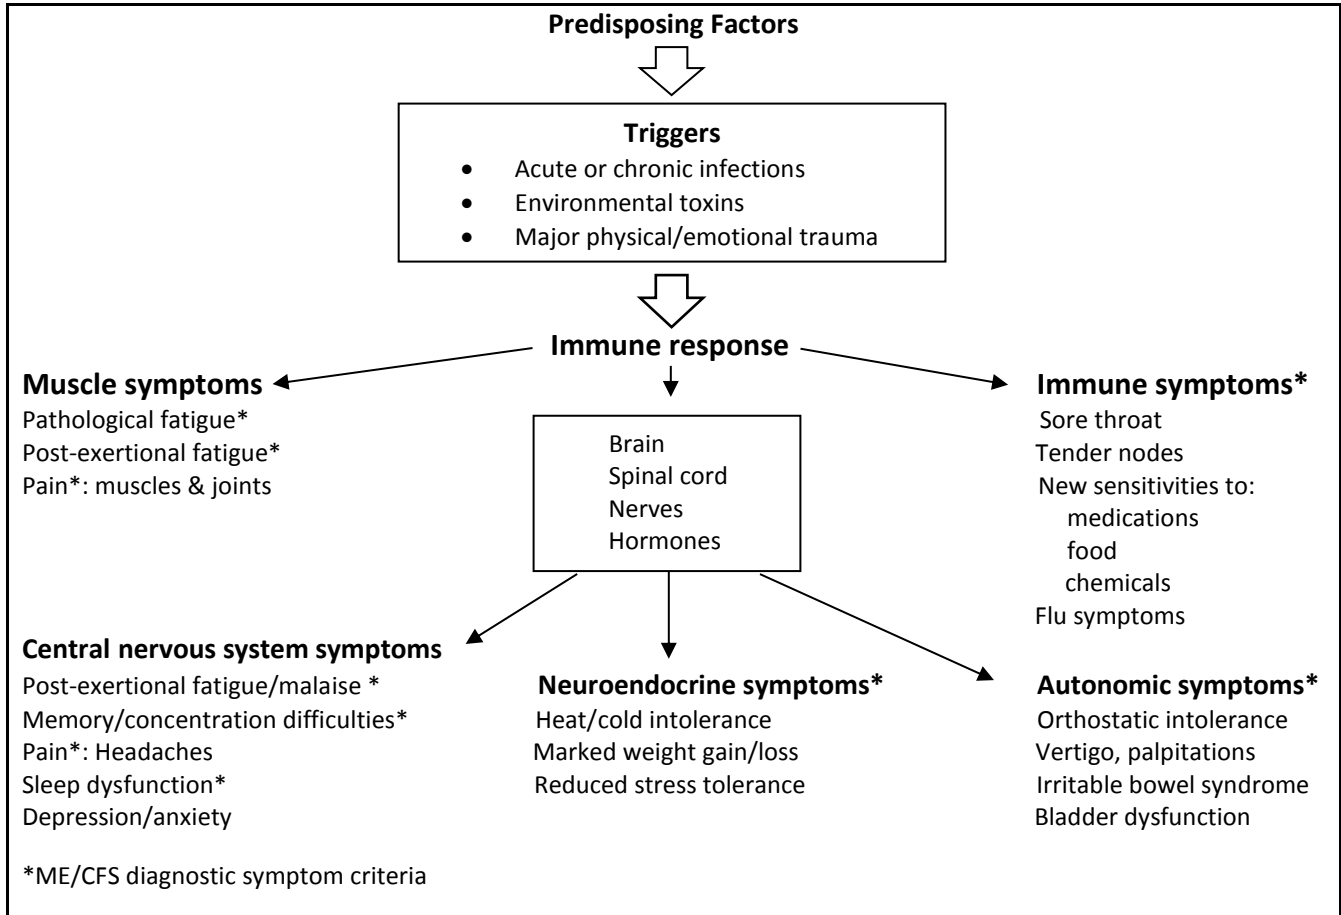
Predisposing Factors

Triggers
- Acute or chronic infections
- Environmental toxins
- Major physical/emotional trauma

Immune response

Muscle symptoms
Pathological fatigue*
Post-exertional fatigue*
Pain*: muscles & joints

Brain
Spinal cord
Nerves
Hormones

Immune symptoms*
Sore throat
Tender nodes
New sensitivities to:
medications
food
chemicals
Flu symptoms

Central nervous system symptoms
Post-exertional fatigue/malaise *
Memory/concentration difficulties*
Pain*: Headaches
Sleep dysfunction*
Depression/anxiety

Neuroendocrine symptoms*
Heat/cold intolerance
Marked weight gain/loss
Reduced stress tolerance

Autonomic symptoms*
Orthostatic intolerance
Vertigo, palpitations
Irritable bowel syndrome
Bladder dysfunction

*ME/CFS diagnostic symptom criteria